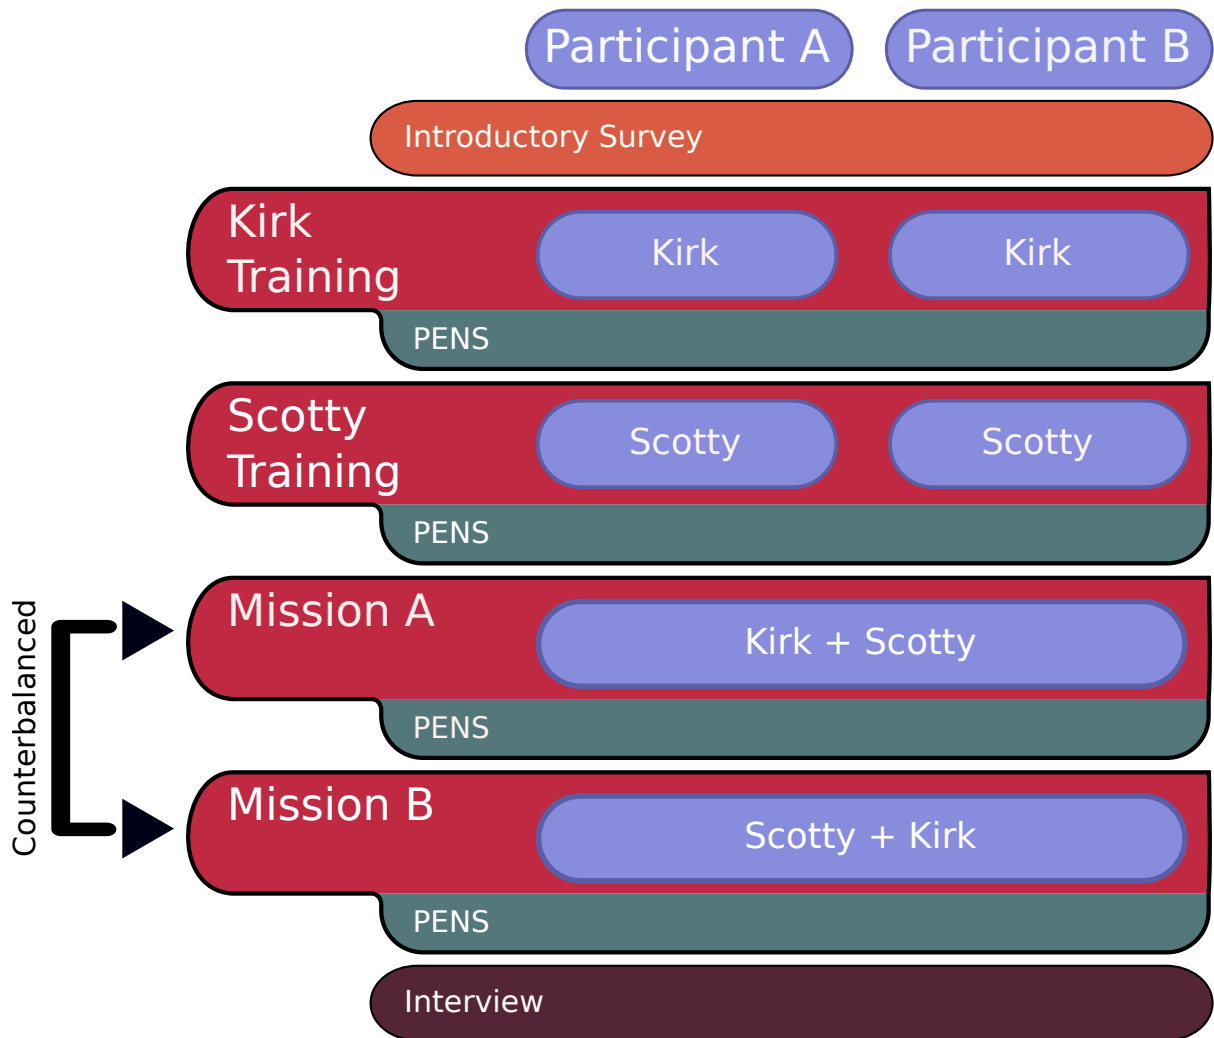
Participant A
Participant B

Introductory Survey

Kirk Training
Kirk
Kirk
PENS

Scotty Training
Scotty
Scotty
PENS

Counterbalanced

Mission A
Kirk + Scotty
PENS

Mission B
Scotty + Kirk
PENS

Interview